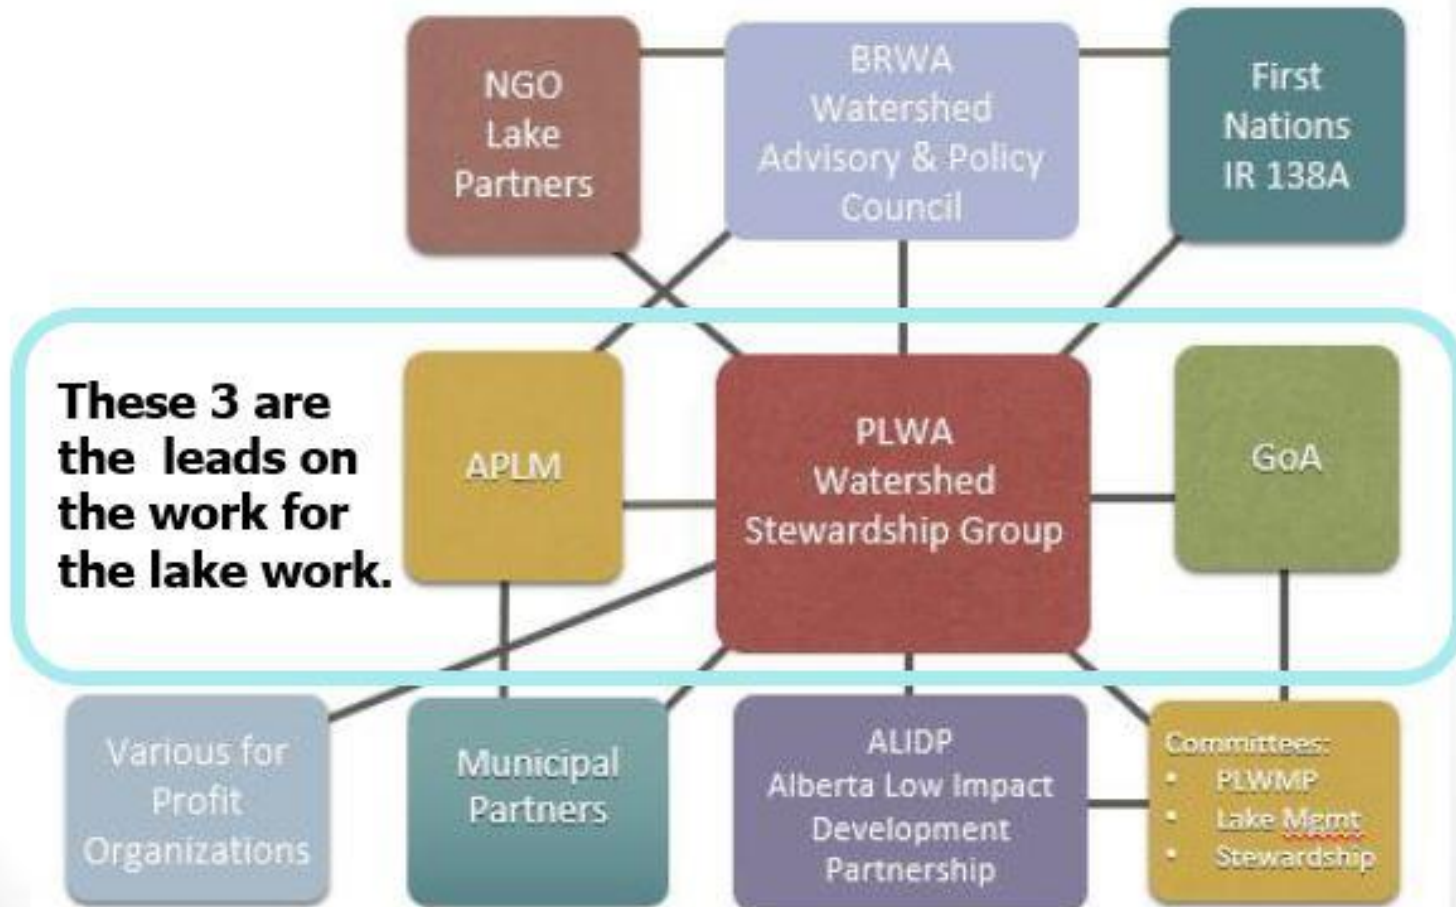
NGO Lake Partners

BRWA Watershed Advisory & Policy Council

First Nations IR 138A

These 3 are the leads on the work for the lake work.

APLM

PLWA Watershed Stewardship Group

GoA

Various for Profit Organizations

Municipal Partners

ALIDP Alberta Low Impact Development Partnership

Committees:
- PLWMP
- Lake Mgmt
- Stewardship